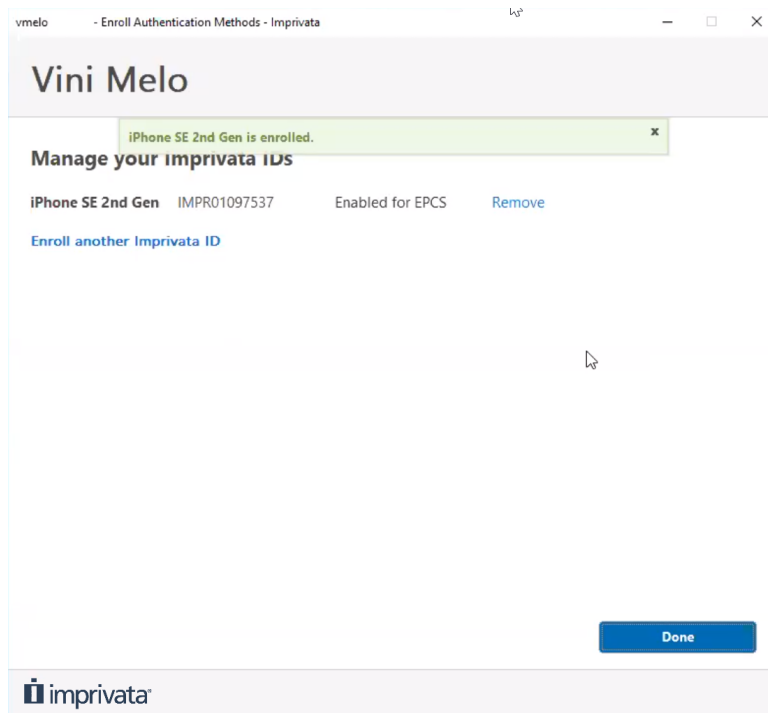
vmelo - Enroll Authentication Methods - Imprivata

Vini Melo

iPhone SE 2nd Gen is enrolled.

×

Manage your Imprivata IDs

iPhone SE 2nd Gen IMPR01097537 Enabled for EPCS Remove

Enroll another Imprivata ID

Done

imprivata